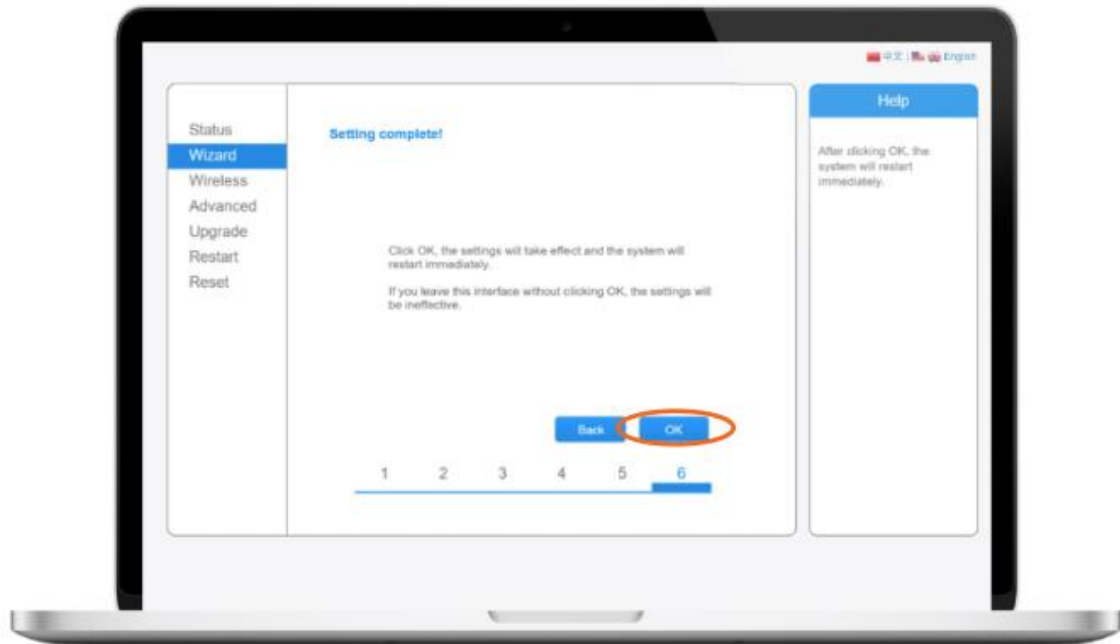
中文 | English

Status
Wizard
Wireless
Advanced
Upgrade
Restart
Reset

Setting complete!

Click OK, the settings will take effect and the system will restart immediately.

If you leave this interface without clicking OK, the settings will be ineffective.

Back OK

1 2 3 4 5 6

Help

After clicking OK, the system will restart immediately.